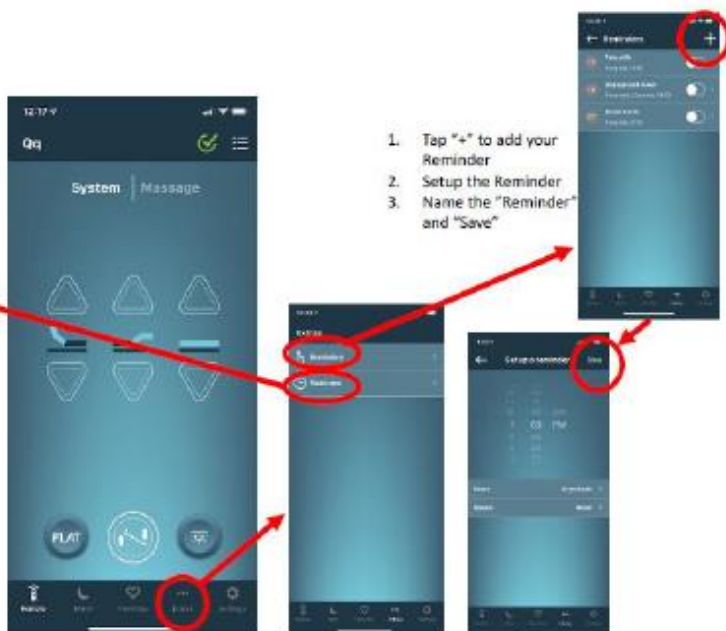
12:17

Qq

System | Massage

FLAT

Remote

Sleep

Favorites

Extras

Settings

1. Tap "+" to add your Reminder
2. Setup the Reminder
3. Name the "Reminder" and "Save"

← Reminders +

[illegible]

Reminders

Routines

← Setup a reminder Save

03 PM

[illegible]